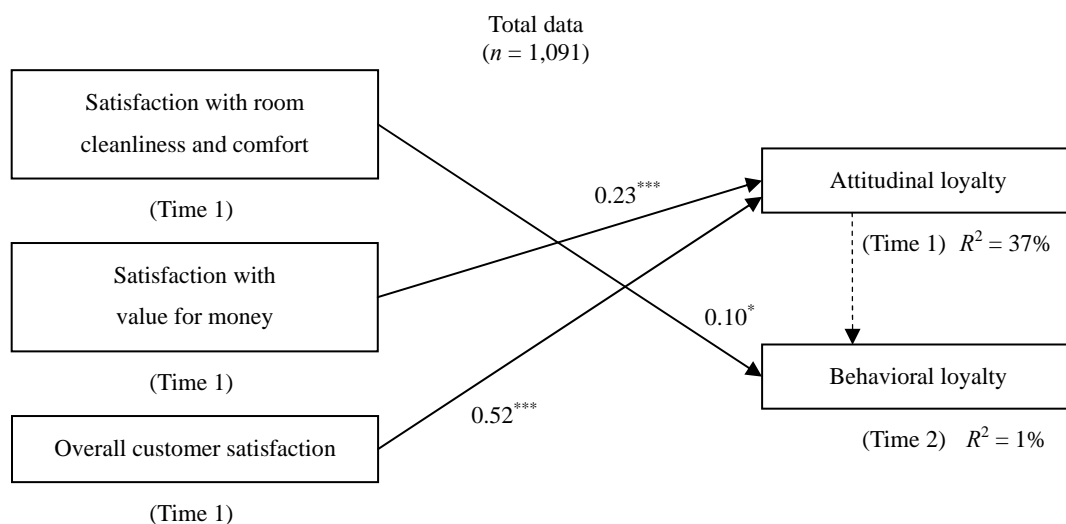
Total data
($n$ = 1,091)

Satisfaction with room cleanliness and comfort

(Time 1)

Satisfaction with value for money

(Time 1)

Overall customer satisfaction

(Time 1)

$0.23^{***}$

$0.10^{*}$

$0.52^{***}$

Attitudinal loyalty

(Time 1) $R^2 = 37\%$

Behavioral loyalty

(Time 2) $R^2 = 1\%$